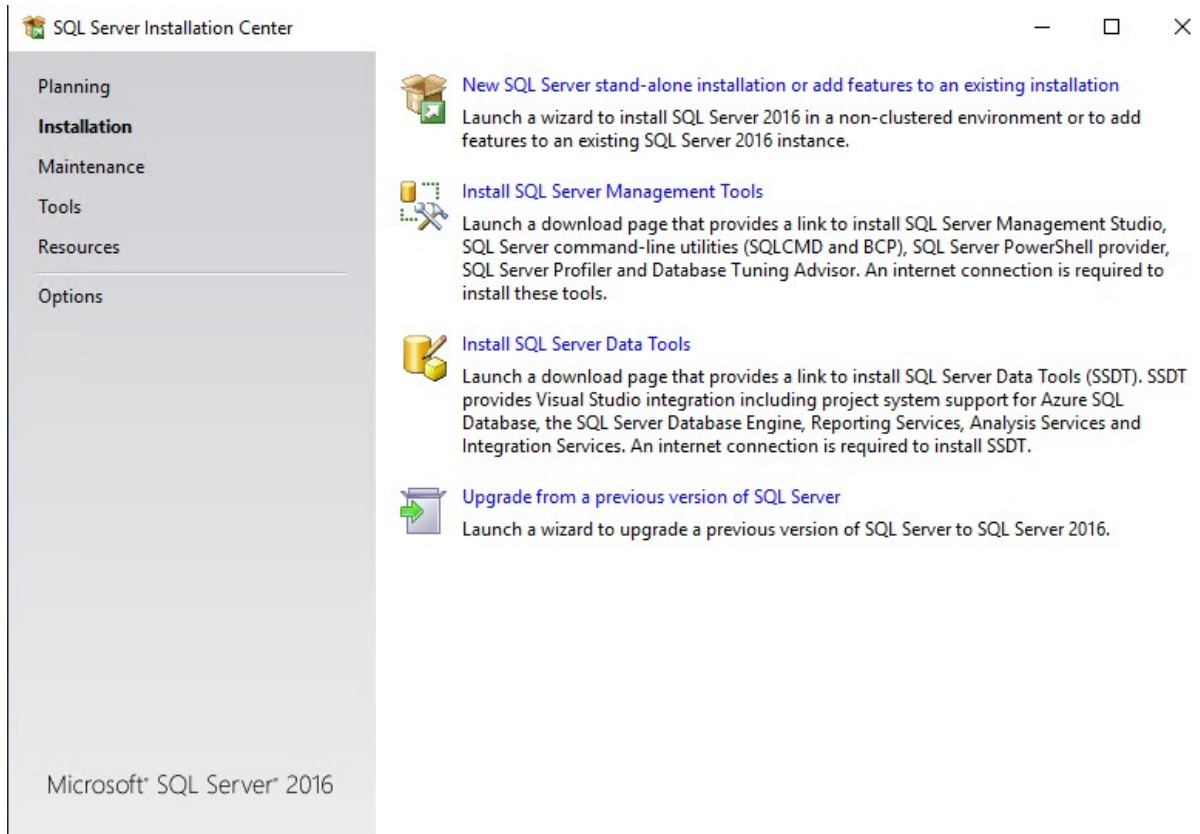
SQL Server Installation Center

Planning
Installation
Maintenance
Tools
Resources
Options

Microsoft® SQL Server® 2016

New SQL Server stand-alone installation or add features to an existing installation
Launch a wizard to install SQL Server 2016 in a non-clustered environment or to add features to an existing SQL Server 2016 instance.

Install SQL Server Management Tools
Launch a download page that provides a link to install SQL Server Management Studio, SQL Server command-line utilities (SQLCMD and BCP), SQL Server PowerShell provider, SQL Server Profiler and Database Tuning Advisor. An internet connection is required to install these tools.

Install SQL Server Data Tools
Launch a download page that provides a link to install SQL Server Data Tools (SSDT). SSDT provides Visual Studio integration including project system support for Azure SQL Database, the SQL Server Database Engine, Reporting Services, Analysis Services and Integration Services. An internet connection is required to install SSDT.

Upgrade from a previous version of SQL Server
Launch a wizard to upgrade a previous version of SQL Server to SQL Server 2016.